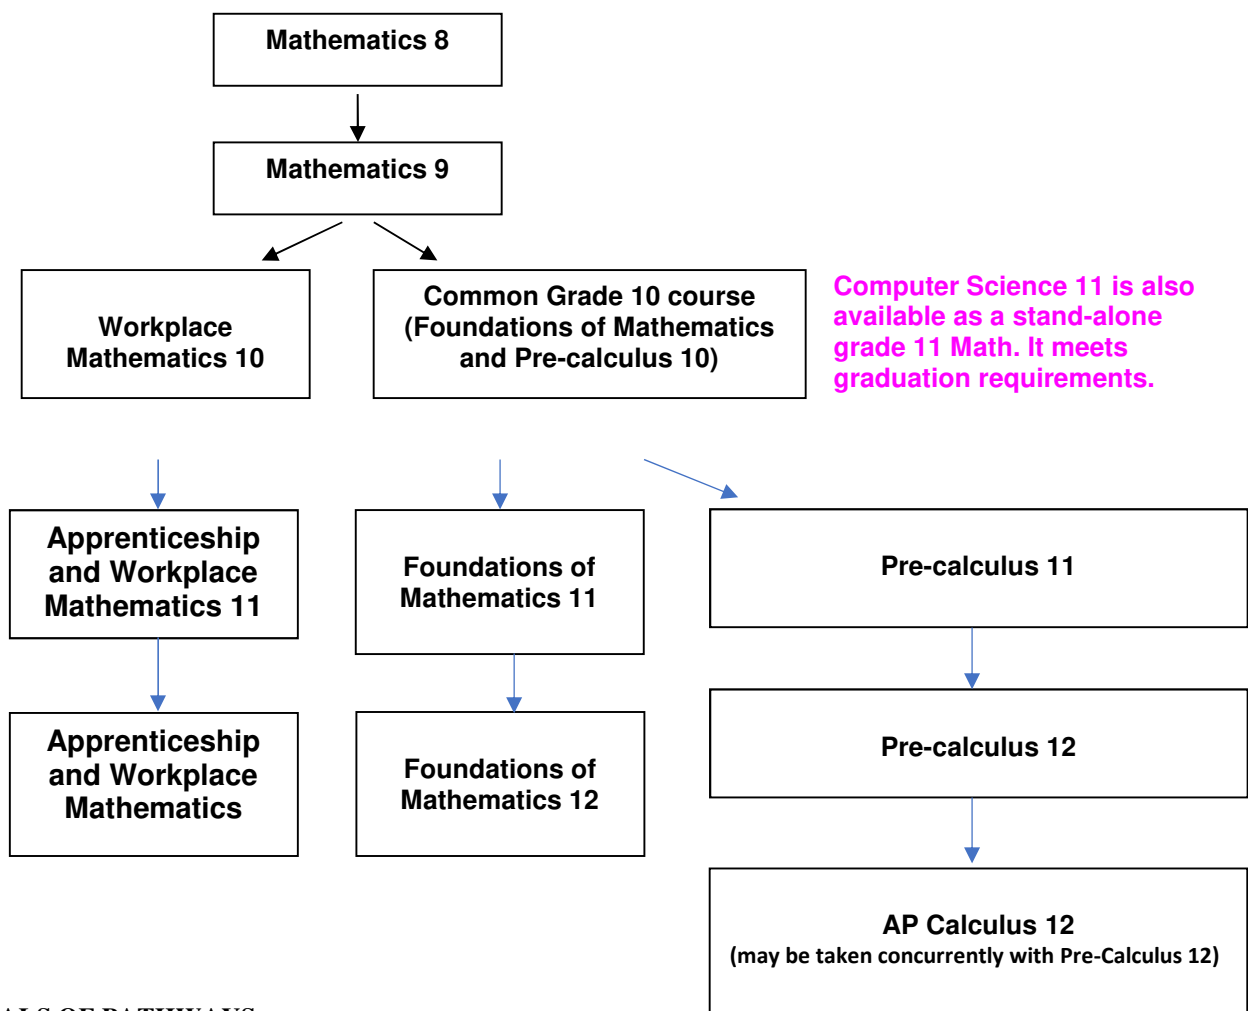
Mathematics 8

Mathematics 9

Workplace Mathematics 10

Common Grade 10 course (Foundations of Mathematics and Pre-calculus 10)

Computer Science 11 is also available as a stand-alone grade 11 Math. It meets graduation requirements.

Apprenticeship and Workplace Mathematics 11

Foundations of Mathematics 11

Pre-calculus 11

Apprenticeship and Workplace Mathematics

Foundations of Mathematics 12

Pre-calculus 12

AP Calculus 12
(may be taken concurrently with Pre-Calculus 12)

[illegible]ALS OF PATHWAYS